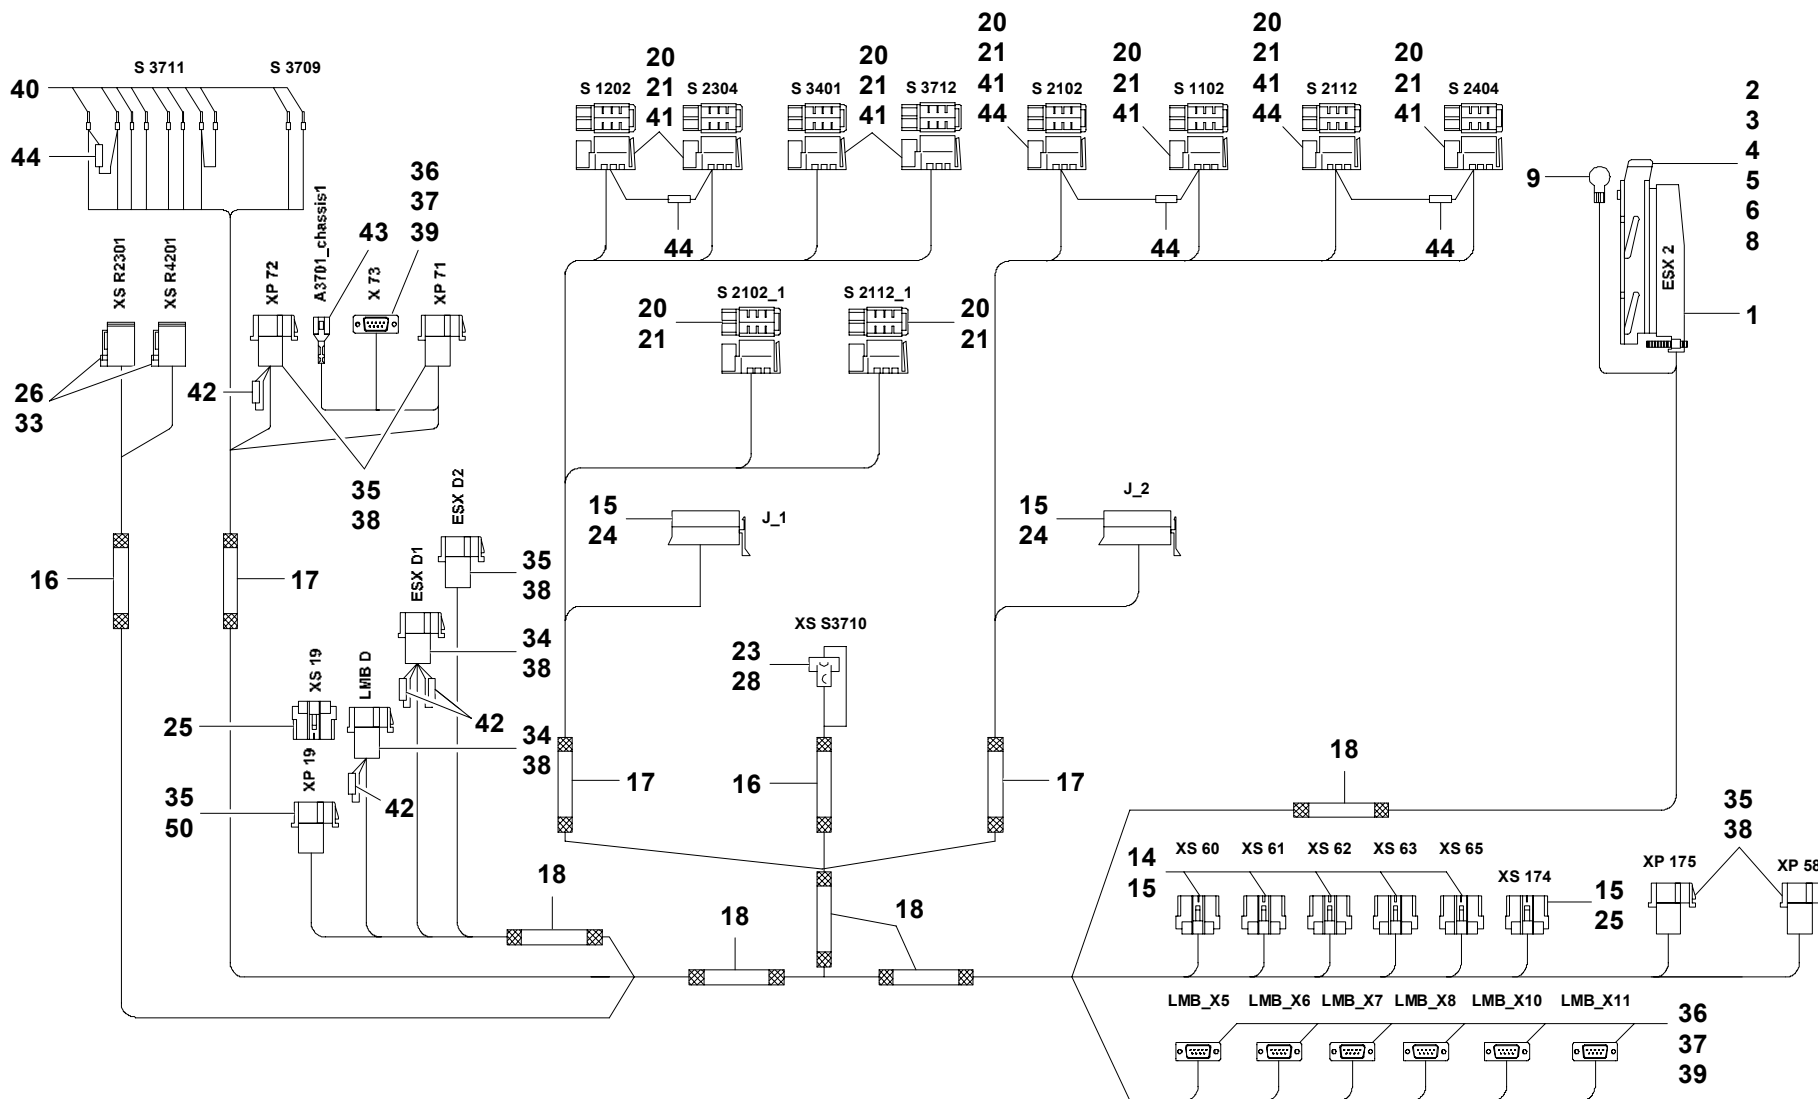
S 3711
S 3709
40
44
XS R2301
XS R4201
26
33
XP 72
A3701_chassis1
43
X 73
36
37
39
XP 71
42
35
38
16
17
S 1202
20
21
41
S 2304
44
S 3401
20
21
41
S 3712
20
21
41
44
S 2102
20
21
41
S 1102
44
20
21
41
44
S 2112
20
21
41
S 2404
44
2
3
4
5
6
8
9
ESX 2
1
S 2102_1
20
21
S 2112_1
20
21
15
24
J_1
15
24
J_2
ESX D2
35
38
ESX D1
34
38
42
XS 19
25
LMB D
34
38
XP 19
35
50
42
XS S3710
23
28
17
16
17
18
18
18
18
14
15
XS 60
XS 61
XS 62
XS 63
XS 65
XS 174
15
25
35
38
XP 175
XP 58
LMB_X5
LMB_X6
LMB_X7
LMB_X8
LMB_X10
LMB_X11
36
37
39